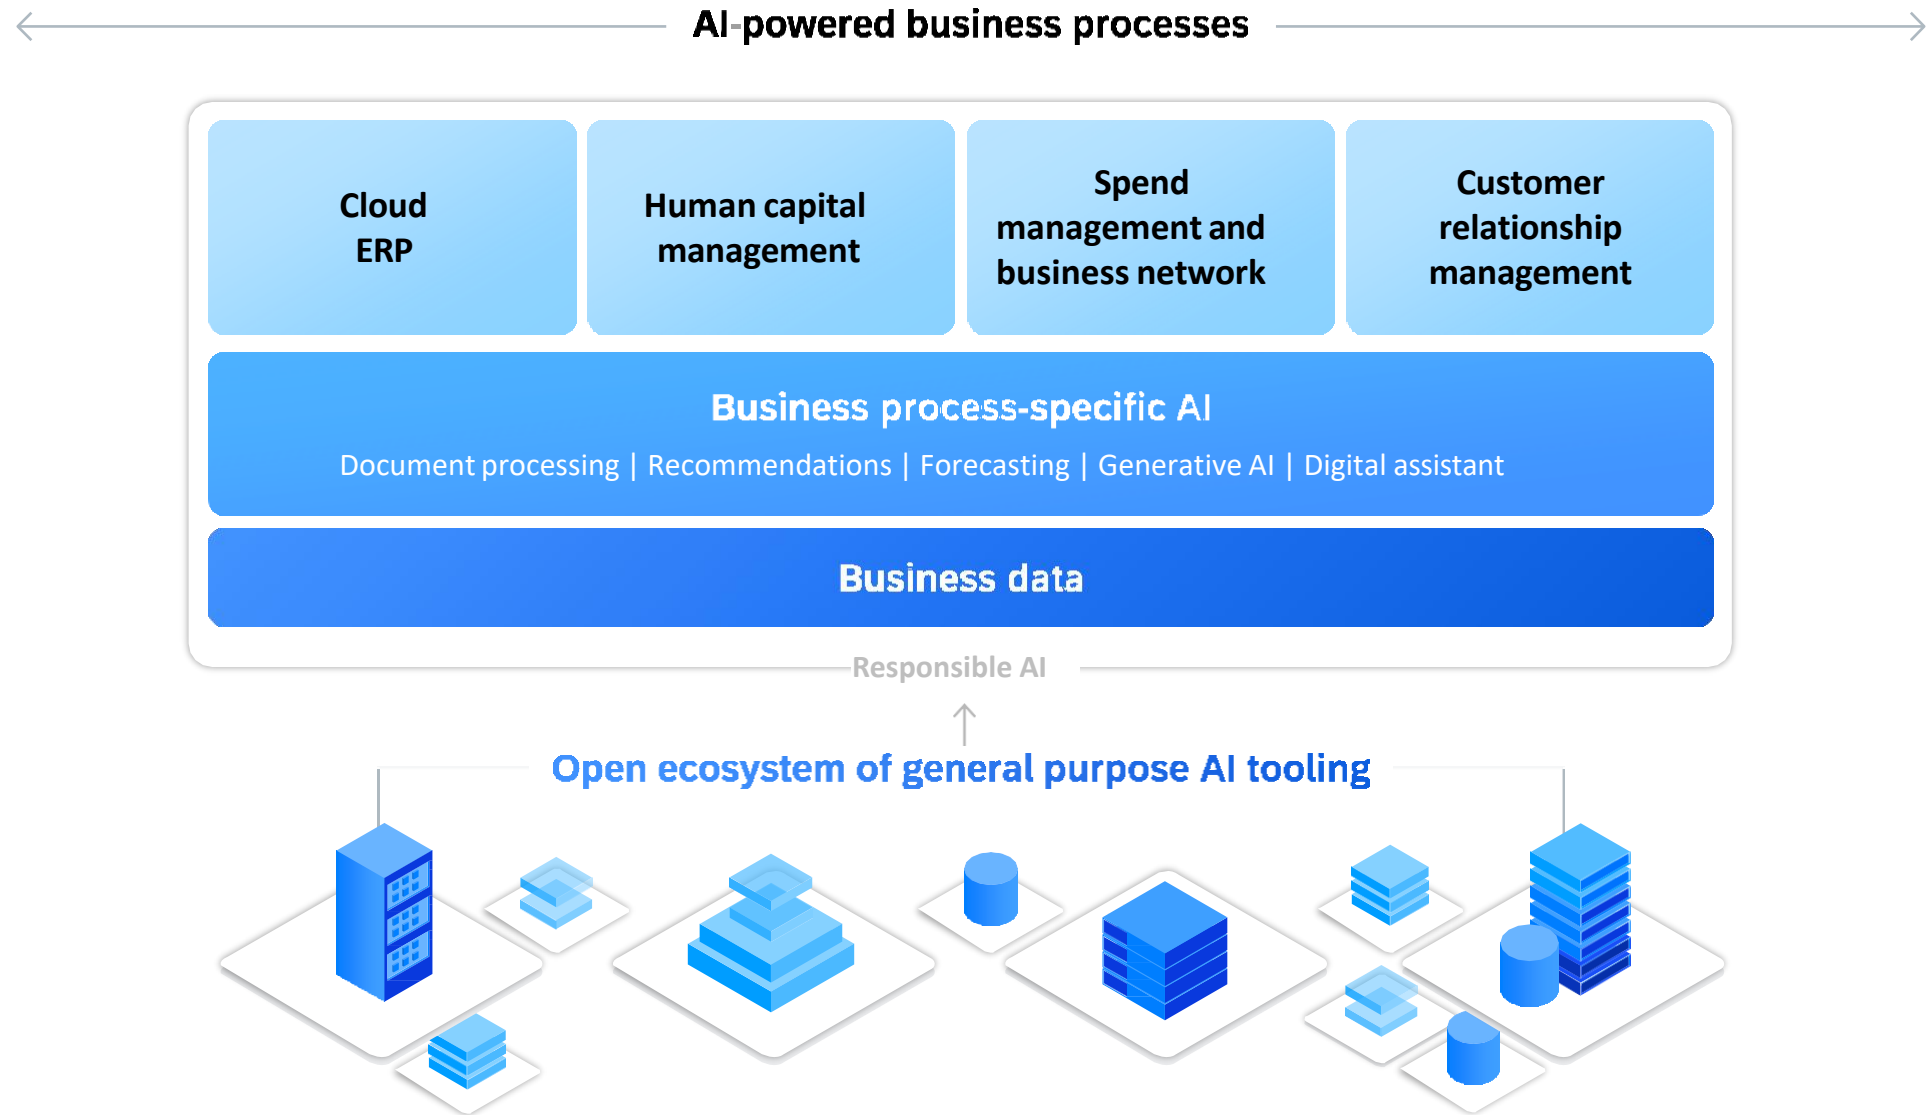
AI-powered business processes

Cloud ERP

Human capital management

Spend management and business network

Customer relationship management

Business process-specific AI

Document processing | Recommendations | Forecasting | Generative AI | Digital assistant

Business data

Responsible AI

Open ecosystem of general purpose AI tooling